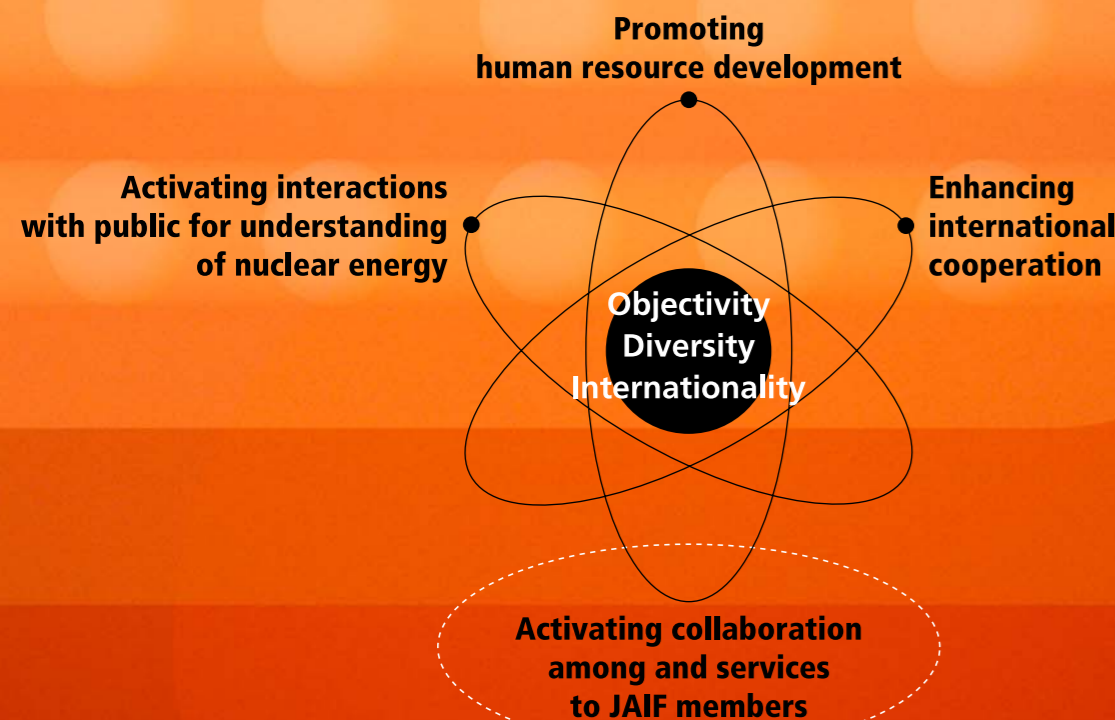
Promoting human resource development

Activating interactions with public for understanding of nuclear energy

Enhancing international cooperation

Objectivity
Diversity
Internationality

Activating collaboration among and services to JAIF members